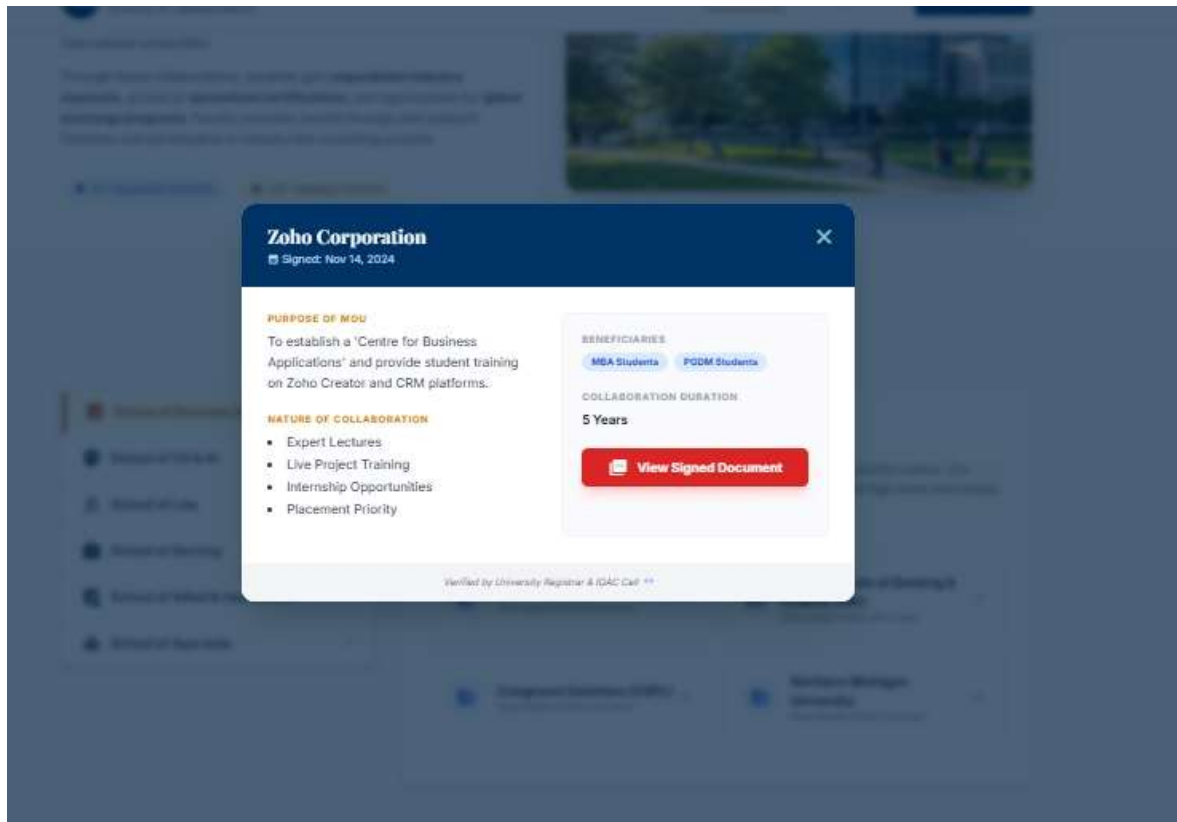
Zoho Corporation

Signed: Nov 14, 2024

×

PURPOSE OF MOU

To establish a 'Centre for Business Applications' and provide student training on Zoho Creator and CRM platforms.

NATURE OF COLLABORATION

- Expert Lectures
- Live Project Training
- Internship Opportunities
- Placement Priority

BENEFICIARIES

MBA Students PGDM Students

COLLABORATION DURATION

5 Years

View Signed Document

Verified by University Registrar & IQAC Cell